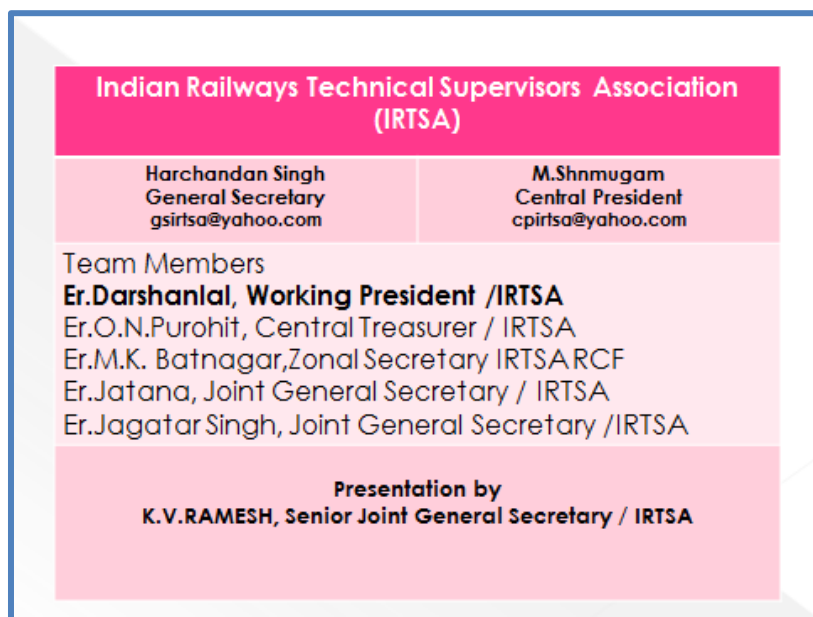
Indian Railways Technical Supervisors Association (IRTSA)

| Harchandan Singh<br>General Secretary<br>gsirtsa@yahoo.com | M.Shnmugam<br>Central President<br>cpirtsa@yahoo.com |
|---|---|

Team Members
Er.Darshanlal, Working President /IRTSA
Er.O.N.Purohit, Central Treasurer / IRTSA
Er.M.K. Batnagar,Zonal Secretary IRTSA RCF
Er.Jatana, Joint General Secretary / IRTSA
Er.Jagatar Singh, Joint General Secretary /IRTSA

Presentation by
K.V.RAMESH, Senior Joint General Secretary / IRTSA